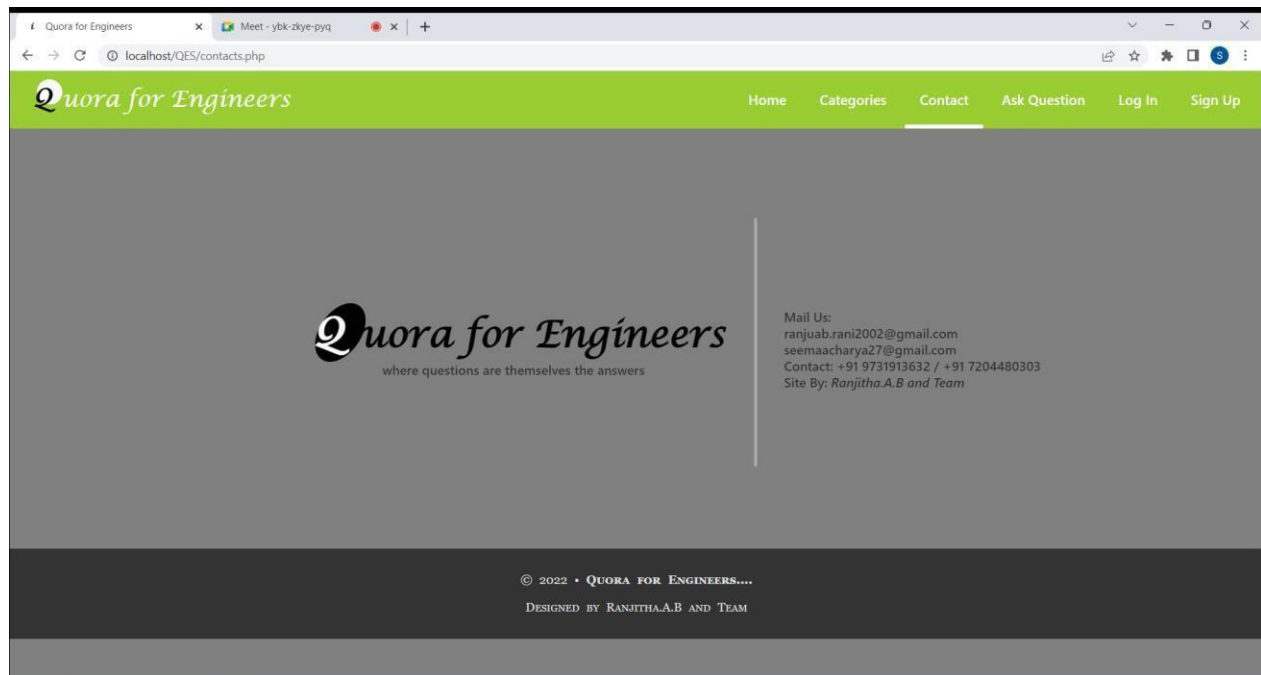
Quora for Engineers ×
Meet - ybk-zkye-pyq ×
+
localhost/QES/contacts.php
S

Quora for Engineers
Home Categories Contact Ask Question Log In Sign Up

Quora for Engineers
where questions are themselves the answers

Mail Us:
ranjuab.rani2002@gmail.com
seemaacharya27@gmail.com
Contact: +91 9731913632 / +91 7204480303
Site By: Ranjitha.A.B and Team

© 2022 • Quora for Engineers....
Designed by Ranjitha.A.B and Team